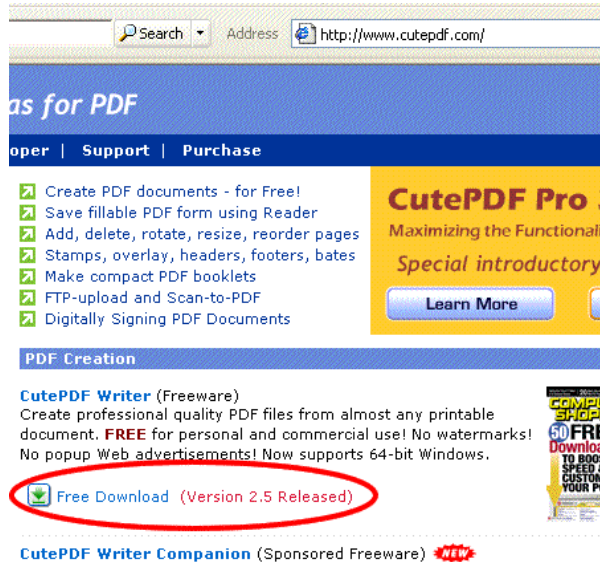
Search Address http://www.cutepdf.com/

as for PDF

oper | Support | Purchase

Create PDF documents - for Free!
Save fillable PDF form using Reader
Add, delete, rotate, resize, reorder pages
Stamps, overlay, headers, footers, bates
Make compact PDF booklets
FTP-upload and Scan-to-PDF
Digitally Signing PDF Documents

CutePDF Pro
Maximizing the Functionali
Special introductory
Learn More

PDF Creation

CutePDF Writer (Freeware)
Create professional quality PDF files from almost any printable document. FREE for personal and commercial use! No watermarks! No popup Web advertisements! Now supports 64-bit Windows.

Free Download (Version 2.5 Released)

CutePDF Writer Companion (Sponsored Freeware) NEW

COMPU SHOP 50 FRE Downlo TO BOO SPEED CUSTOM YOUR P